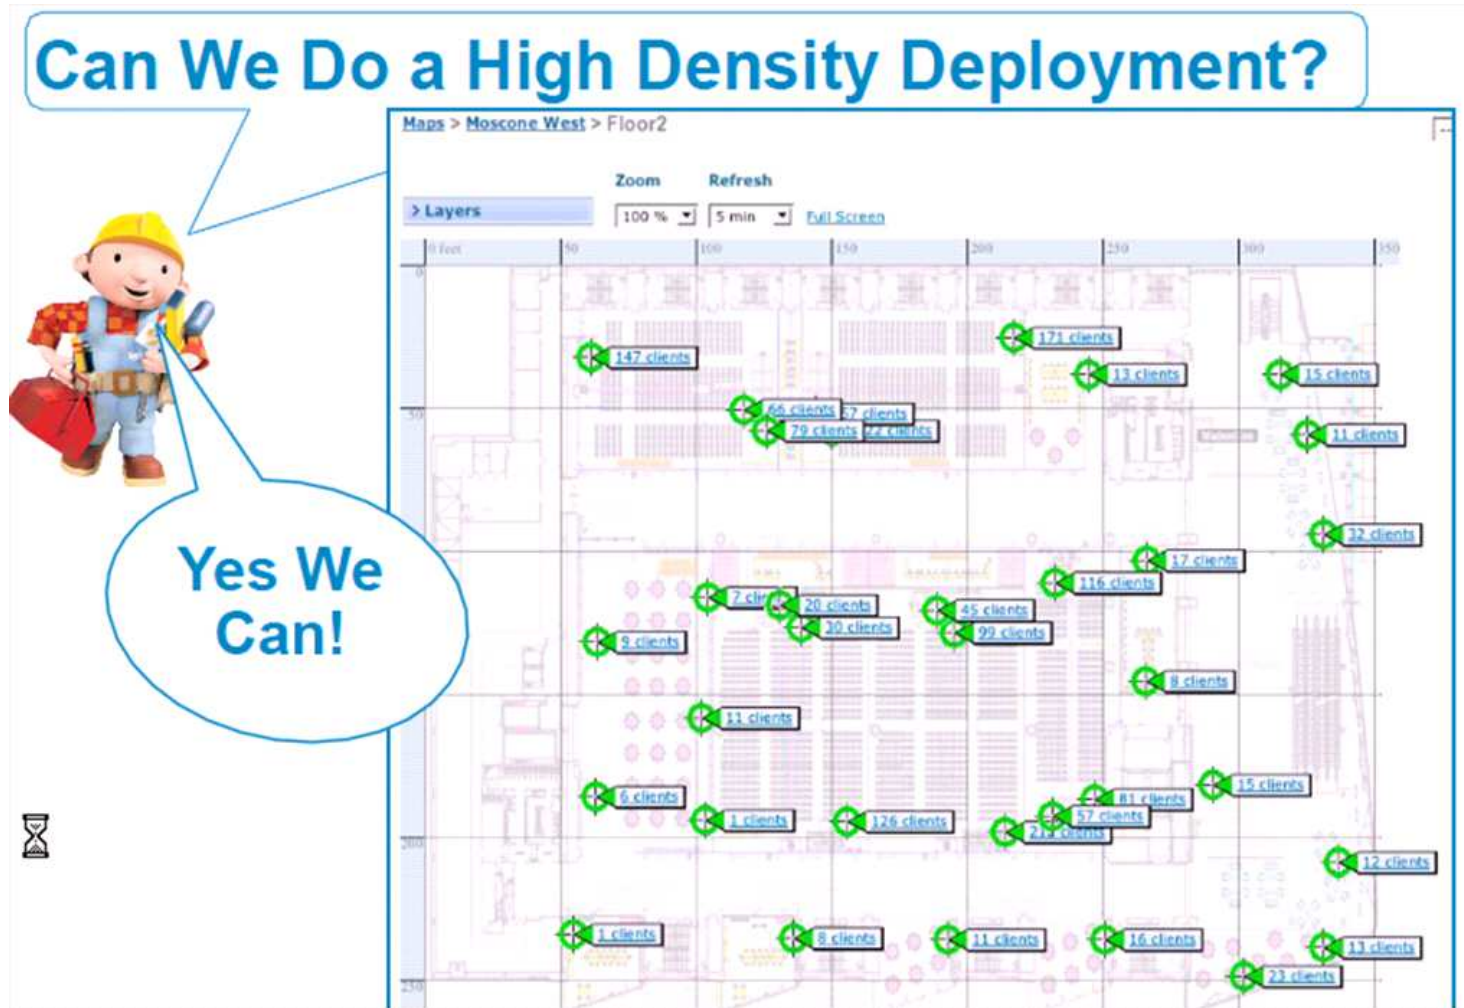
Can We Do a High Density Deployment?

Maps > Moscone West > Floor2

Zoom Refresh

> Layers

100 % 5 min Full Screen

0 feet 50 100 150 200 250 300 350

147 clients
171 clients
13 clients
15 clients
66 clients
57 clients
79 clients
22 clients
11 clients
32 clients
17 clients
116 clients
7 clients
20 clients
45 clients
30 clients
99 clients
9 clients
8 clients
11 clients
15 clients
81 clients
6 clients
1 clients
126 clients
57 clients
213 clients
12 clients
1 clients
8 clients
11 clients
16 clients
13 clients
23 clients

Yes We Can!